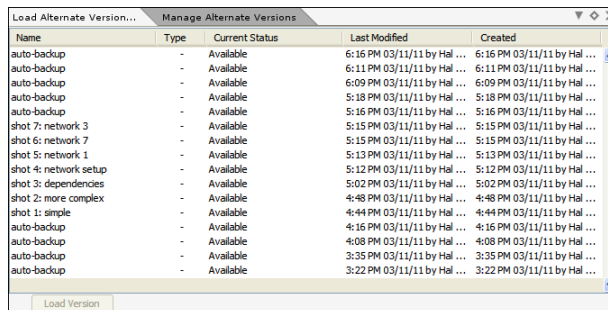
Load Alternate Version... | Manage Alternate Versions

| Name | Type | Current Status | Last Modified | Created |
|---|---|---|---|---|
| auto-backup | - | Available | 6:16 PM 03/11/11 by Hal ... | 6:16 PM 03/11/11 by Hal ... |
| auto-backup | - | Available | 6:11 PM 03/11/11 by Hal ... | 6:11 PM 03/11/11 by Hal ... |
| auto-backup | - | Available | 6:09 PM 03/11/11 by Hal ... | 6:09 PM 03/11/11 by Hal ... |
| auto-backup | - | Available | 5:18 PM 03/11/11 by Hal ... | 5:18 PM 03/11/11 by Hal ... |
| auto-backup | - | Available | 5:16 PM 03/11/11 by Hal ... | 5:16 PM 03/11/11 by Hal ... |
| shot 7: network 3 | - | Available | 5:15 PM 03/11/11 by Hal ... | 5:15 PM 03/11/11 by Hal ... |
| shot 6: network 7 | - | Available | 5:15 PM 03/11/11 by Hal ... | 5:15 PM 03/11/11 by Hal ... |
| shot 5: network 1 | - | Available | 5:13 PM 03/11/11 by Hal ... | 5:13 PM 03/11/11 by Hal ... |
| shot 4: network setup | - | Available | 5:12 PM 03/11/11 by Hal ... | 5:12 PM 03/11/11 by Hal ... |
| shot 3: dependencies | - | Available | 5:02 PM 03/11/11 by Hal ... | 5:02 PM 03/11/11 by Hal ... |
| shot 2: more complex | - | Available | 4:48 PM 03/11/11 by Hal ... | 4:48 PM 03/11/11 by Hal ... |
| shot 1: simple | - | Available | 4:44 PM 03/11/11 by Hal ... | 4:44 PM 03/11/11 by Hal ... |
| auto-backup | - | Available | 4:16 PM 03/11/11 by Hal ... | 4:16 PM 03/11/11 by Hal ... |
| auto-backup | - | Available | 4:08 PM 03/11/11 by Hal ... | 4:08 PM 03/11/11 by Hal ... |
| auto-backup | - | Available | 3:35 PM 03/11/11 by Hal ... | 3:35 PM 03/11/11 by Hal ... |
| auto-backup | - | Available | 3:22 PM 03/11/11 by Hal ... | 3:22 PM 03/11/11 by Hal ... |

Load Version